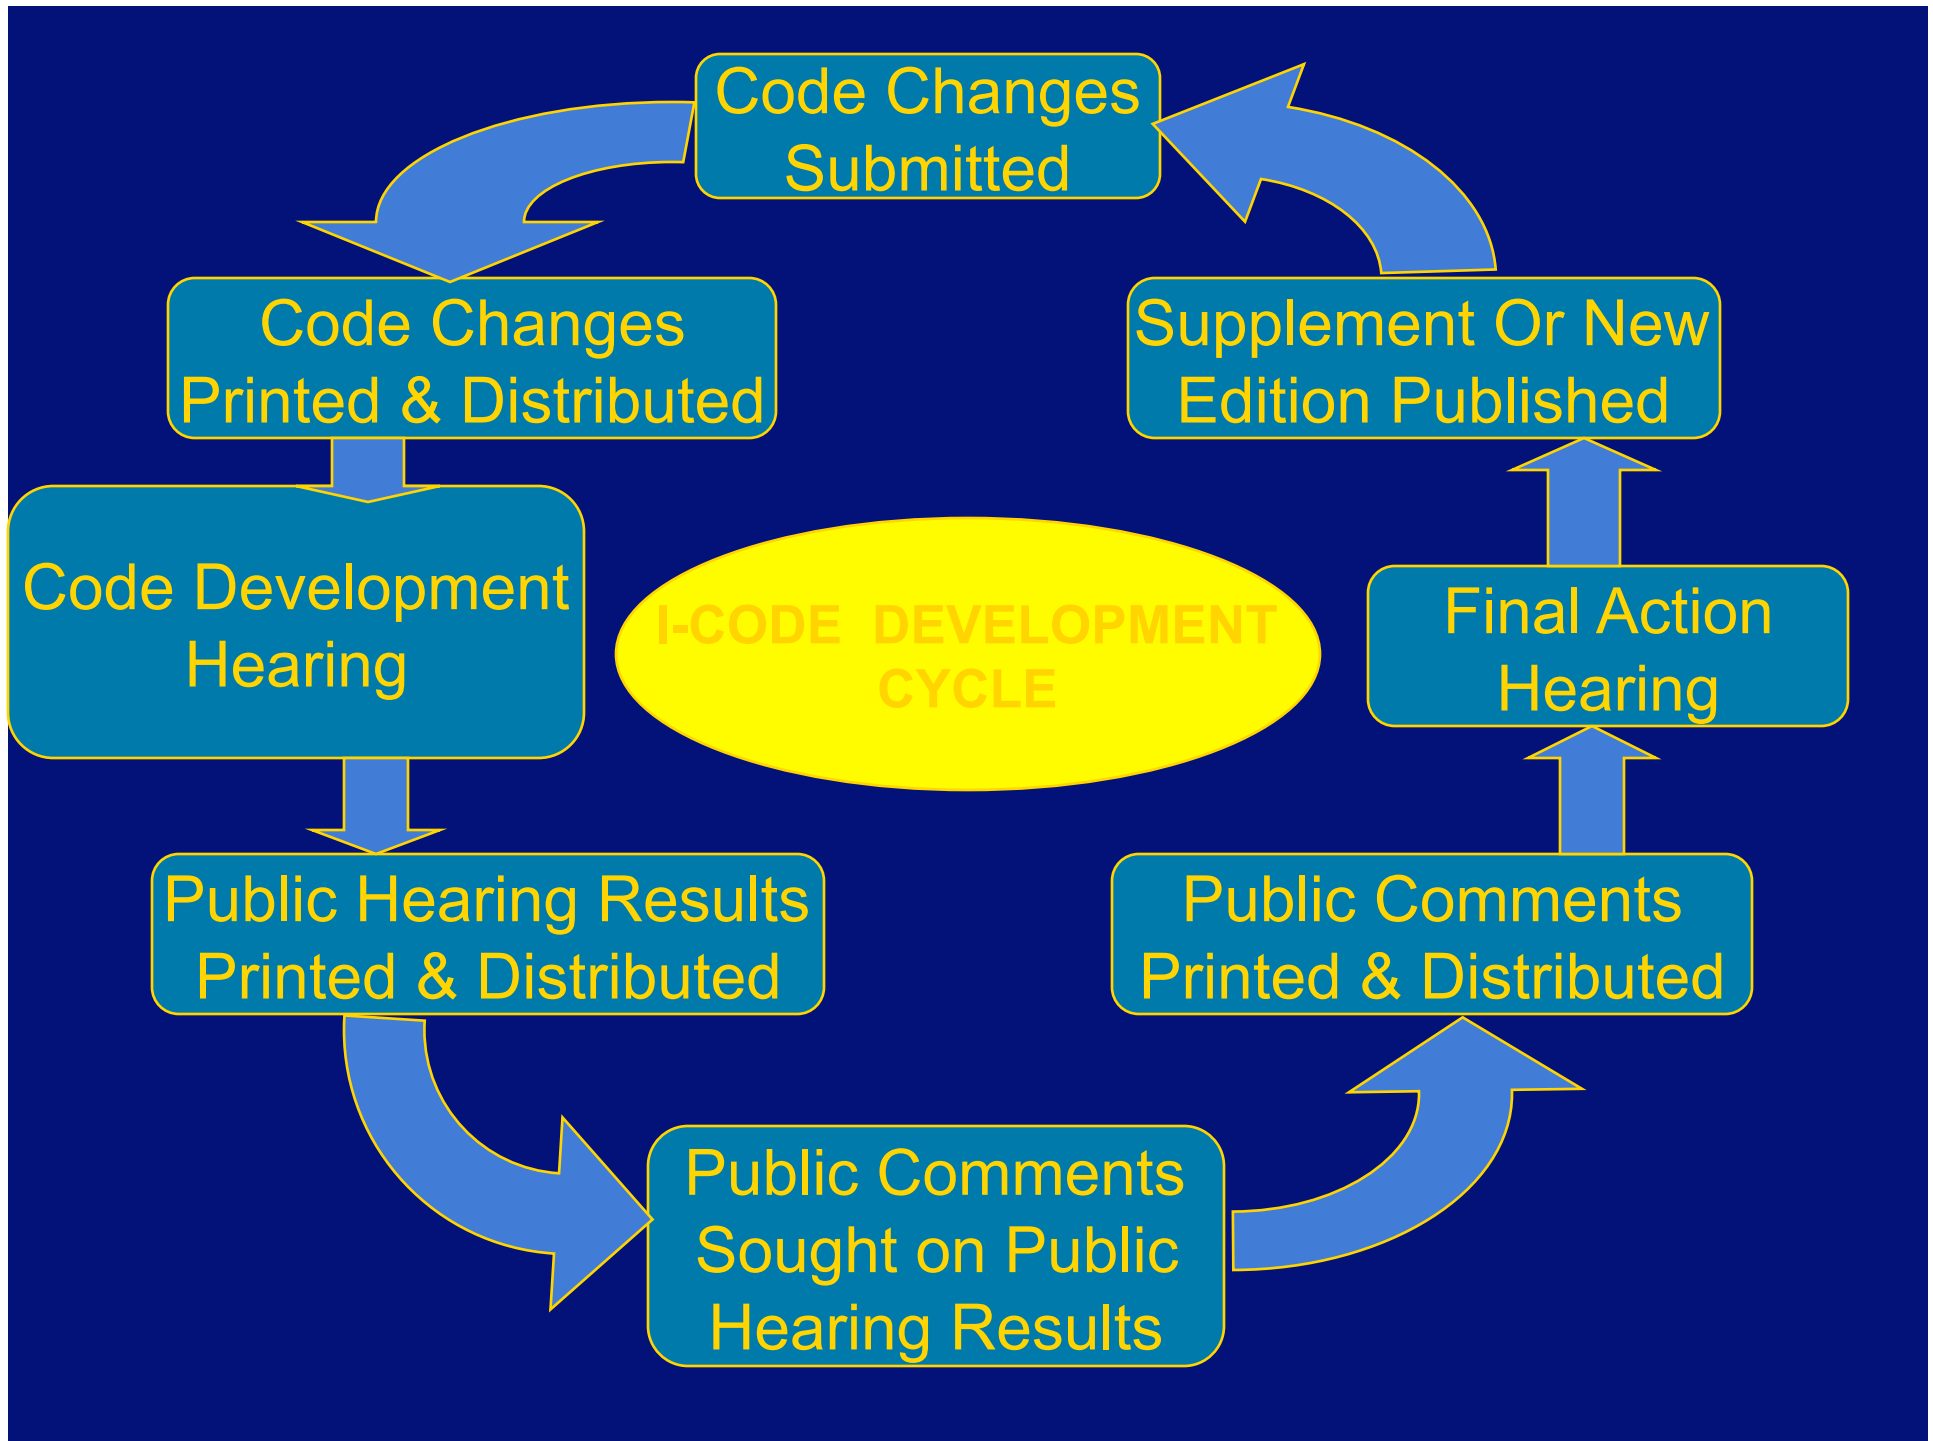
Code Changes Submitted

Code Changes Printed & Distributed

Code Development Hearing

I-CODE DEVELOPMENT CYCLE

Public Hearing Results Printed & Distributed

Public Comments Sought on Public Hearing Results

Public Comments Printed & Distributed

Final Action Hearing

Supplement Or New Edition Published